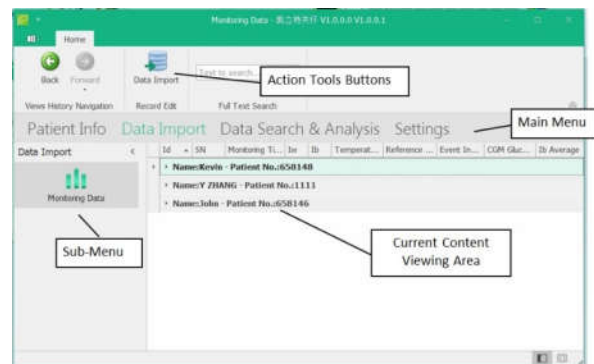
Monitoring Data - 凯立特共轩 V1.0.0.0 V1.0.0.1

Home

Back Forward

Views History Navigation

Data Import

Record Edit

Text to search...

Full Text Search

Action Tools Buttons

Patient Info Data Import Data Search & Analysis Settings

Main Menu

Data Import

Monitoring Data

| Id | SN | Monitoring Ti... | Iw | Ib | Temperat... | Reference ... | Event In... | CGM Gluc... | Ib Average |
|---|---|---|---|---|---|---|---|---|---|

Name:Kevin - Patient No.:658148

Name:Y ZHANG - Patient No.:1111

Name:John - Patient No.:658146

Sub-Menu

Current Content Viewing Area